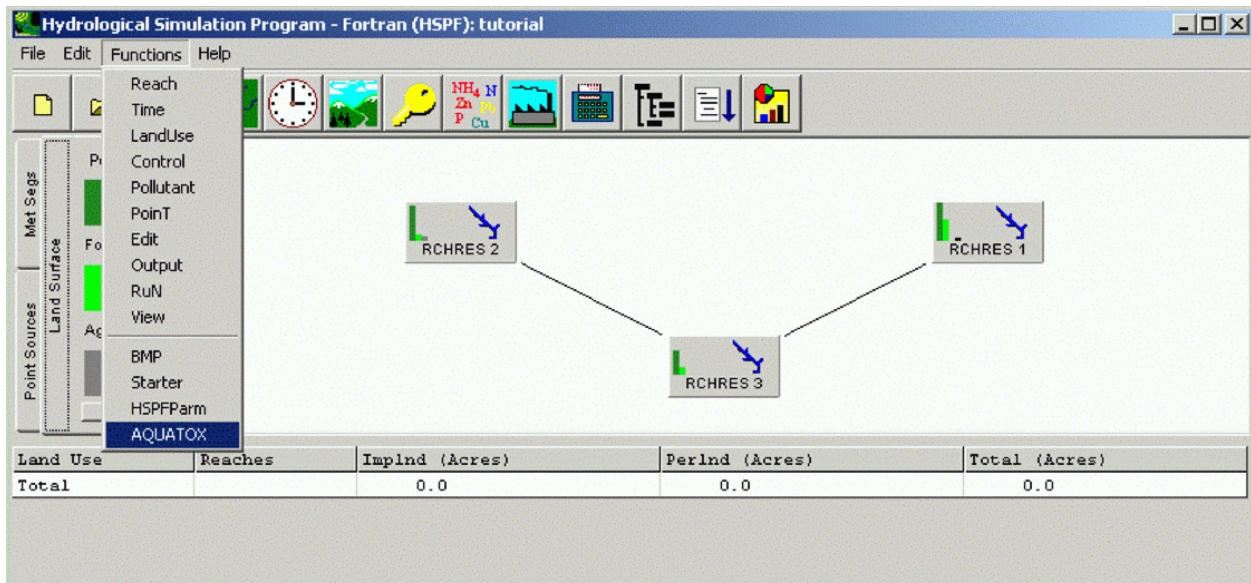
Hydrological Simulation Program - Fortran (HSPF): tutorial

File Edit Functions Help

Reach
Time
LandUse
Control
Pollutant
PoinT
Edit
Output
RuN
View
BMP
Starter
HSPFParm
AQUATOX

$NH_4$ N Zn Pb P Cu

Met Segs
Point Sources
Land Surface

Pe
Fo
Ag

RCHRES 2
RCHRES 1
RCHRES 3

| Land Use | Reaches | Implnd (Acres) | Perlnd (Acres) | Total (Acres) |
|---|---|---|---|---|
| Total | | 0.0 | 0.0 | 0.0 |